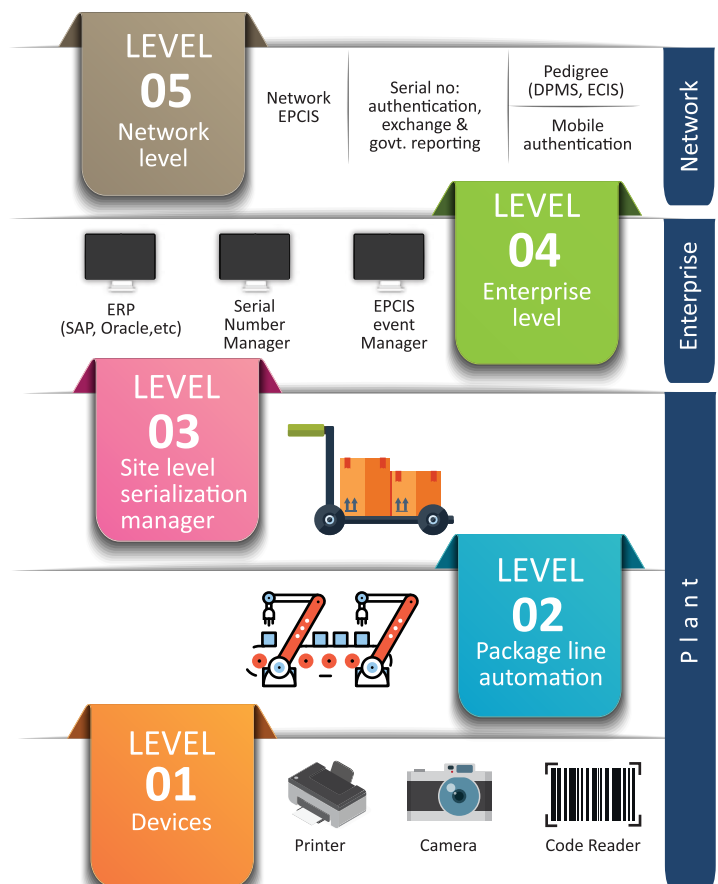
LEVEL
05
Network level

Network EPCIS

Serial no: authentication, exchange & govt. reporting

Pedigree (DPMS, ECIS)

Mobile authentication

Network

ERP (SAP, Oracle,etc)

Serial Number Manager

EPCIS event Manager

LEVEL
04
Enterprise level

Enterprise

LEVEL
03
Site level serialization manager

LEVEL
02
Package line automation

Plant

LEVEL
01
Devices

Printer

Camera

Code Reader